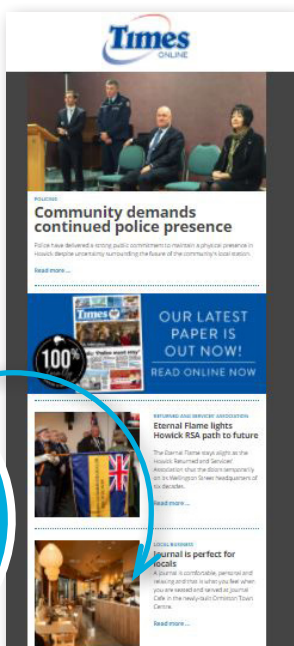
Times ONLINE

POLICING
Community demands continued police presence

Police have delivered a strong public commitment to maintain a physical presence in Howick despite uncertainty surrounding the future of the community's local station.

Read more ...

Times

100%

OUR LATEST PAPER IS OUT NOW!
READ ONLINE NOW

RETURNED AND SERVICES' ASSOCIATION
Eternal Flame lights Howick RSA path to future

The Eternal Flame stays alight as the Howick Returned and Services' Association shuts the doors temporarily on its Wellington Street headquarters of six decades.

Read more ...

LOCAL BUSINESS
Journal is perfect for locals

Journal is comfortable, personal and relaxing and that is what you feel when you are seated and served at Journal Cafe in the newly-built Ormiston Town Centre.

Read more ...